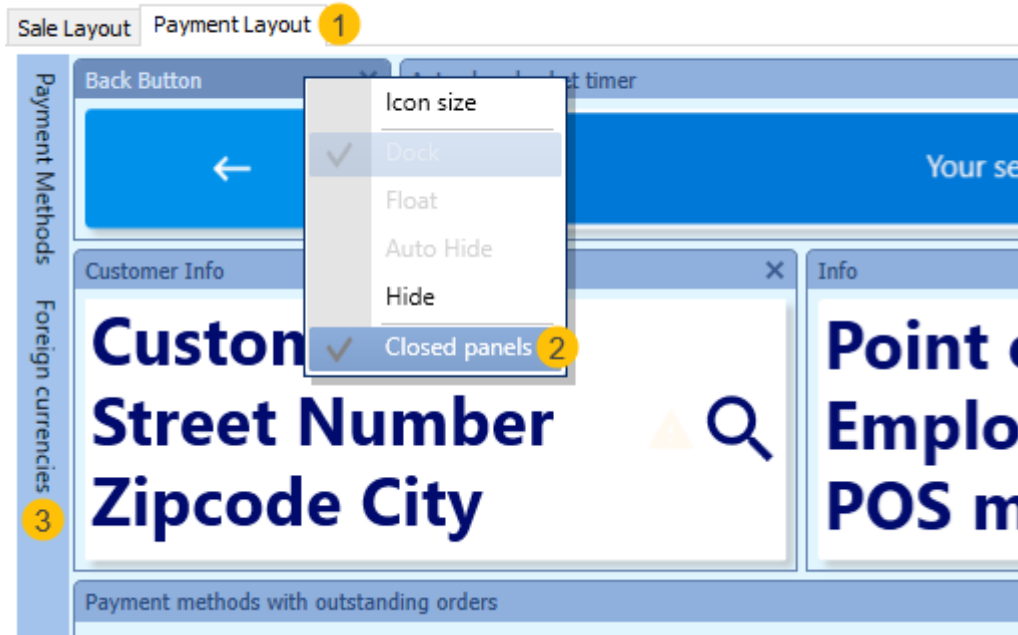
Sale Layout
Payment Layout 1

Payment Methods
Foreign currencies
3

Back Button
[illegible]t timer
←
Your se

Icon size
Dock
Float
Auto Hide
Hide
Closed panels 2

Customer Info
Custon
Street Number
Zipcode City

Info
Point
Emplo
POS m

Payment methods with outstanding orders